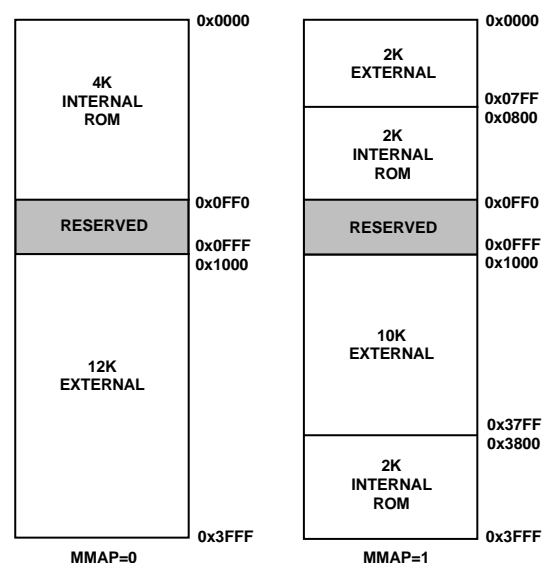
4K
INTERNAL
ROM

0x0000

RESERVED

0x0FF0

0x0FFF
0x1000

12K
EXTERNAL

0x3FFF

MMAP=0

2K
EXTERNAL

0x0000

0x07FF
0x0800

2K
INTERNAL
ROM

RESERVED

0x0FF0

0x0FFF
0x1000

10K
EXTERNAL

0x37FF
0x3800

2K
INTERNAL
ROM

0x3FFF

MMAP=1